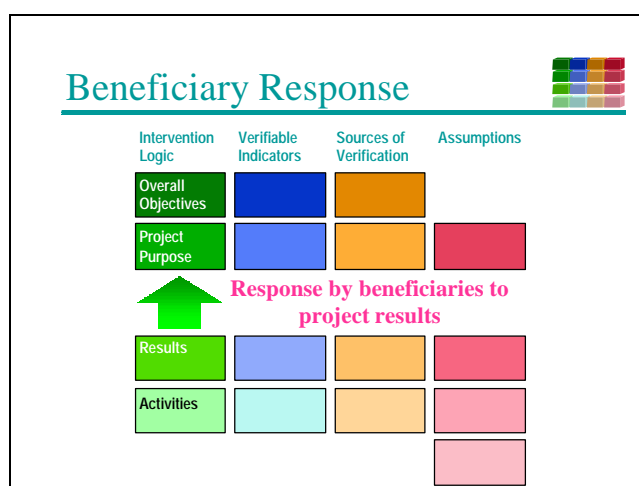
Beneficiary Response

Intervention Logic

Verifiable Indicators

Sources of Verification

Assumptions

Overall Objectives

Project Purpose

Response by beneficiaries to project results

Results

Activities